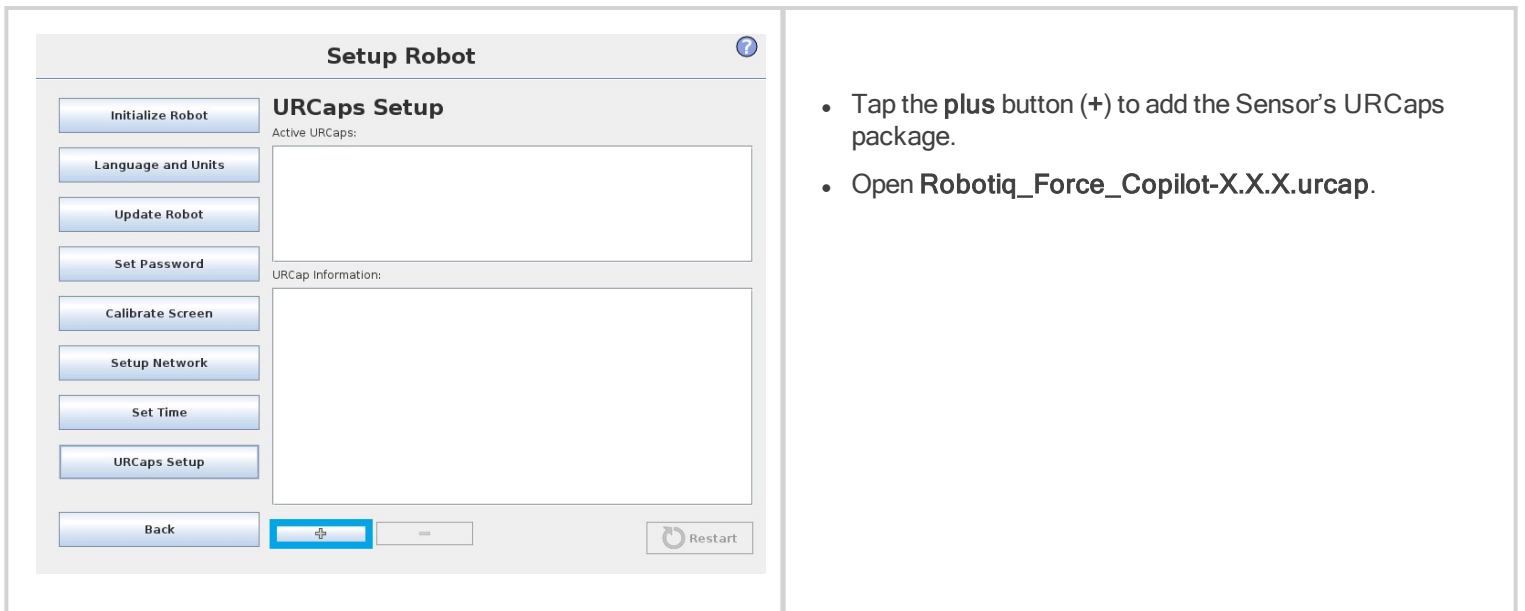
Setup Robot

Initialize Robot

Language and Units

Update Robot

Set Password

Calibrate Screen

Setup Network

Set Time

URCaps Setup

Back

URCaps Setup

Active URCaps:

URCap Information:

+

−

Restart

- Tap the plus button (+) to add the Sensor's URCaps package.
- Open Robotiq_Force_Copilot-X.X.X.urcap.